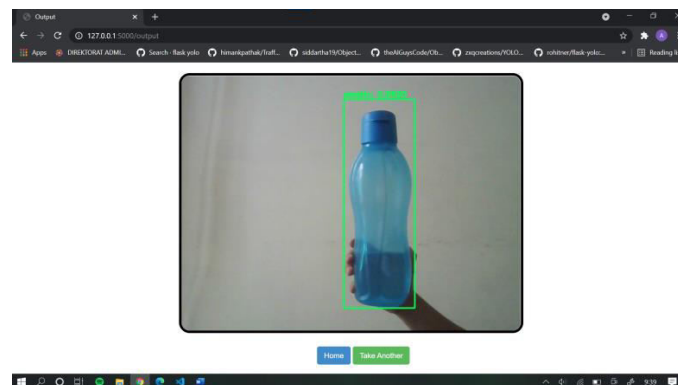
Output

127.0.0.1:5000/output

Apps DIREKTORAT ADMI... Search · flask yolo himankpathak/Traff... siddartha19/Object... theAIGuysCode/Ob... zzqcreations/YOLO... rohitner/flask-yolo... » Reading li

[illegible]

Home Take Another

9:39